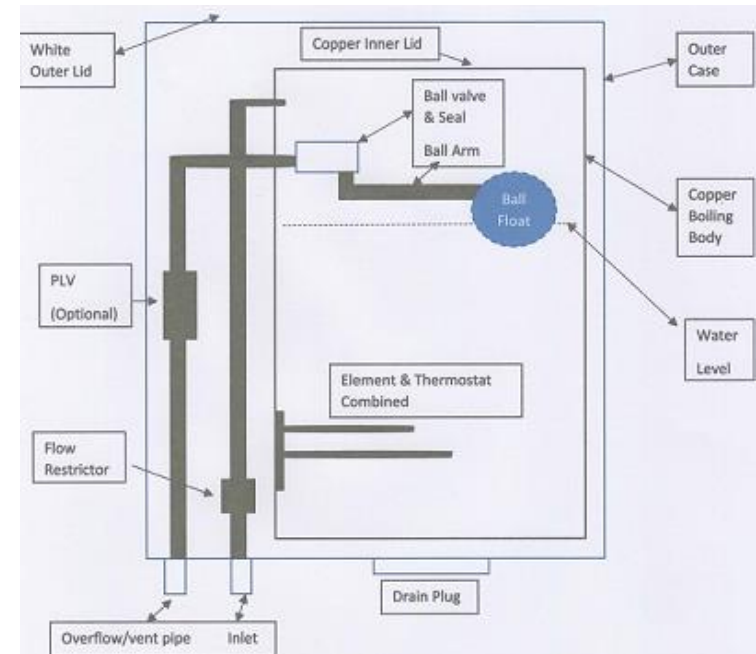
White Outer Lid

Copper Inner Lid

Outer Case

Ball valve & Seal

Ball Arm

Ball Float

Copper Boiling Body

Water Level

PLV (Optional)

Element & Thermostat Combined

Flow Restrictor

Drain Plug

Overflow/vent pipe

Inlet